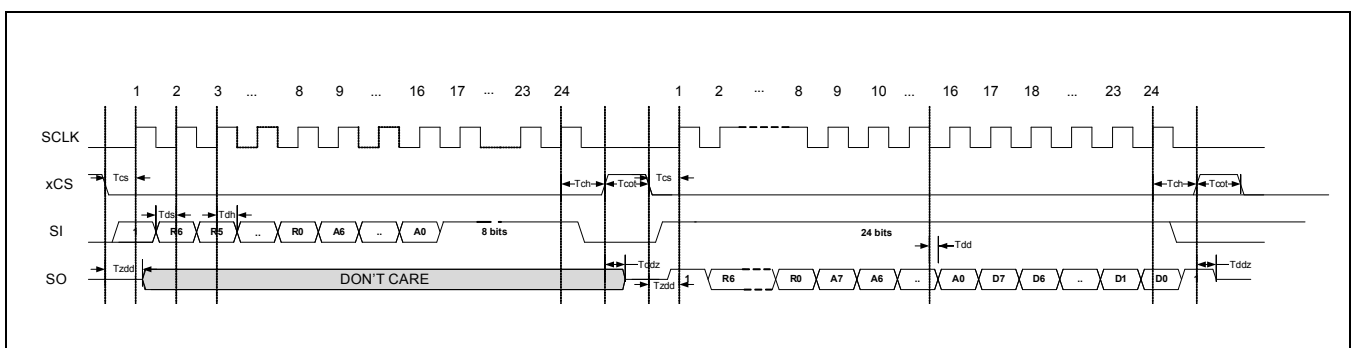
1 2 3 ... 8 9 ... 16 17 ... 23 24 1 2 ... 8 9 10 ... 16 17 18 ... 23 24

SCLK

xCS

SI

SO

Tcs

Tds

Tdh

1 R6 R5 .. R0 A6 .. A0

8 bits

Tch

Tcot

Tcs

24 bits

Tdd

Tzdd

DON'T CARE

Tddz

Tzdd

1 R6 R0 A7 A6 .. A0 D7 D6 .. D1 D0 1

Tch

Tcot

Tddz